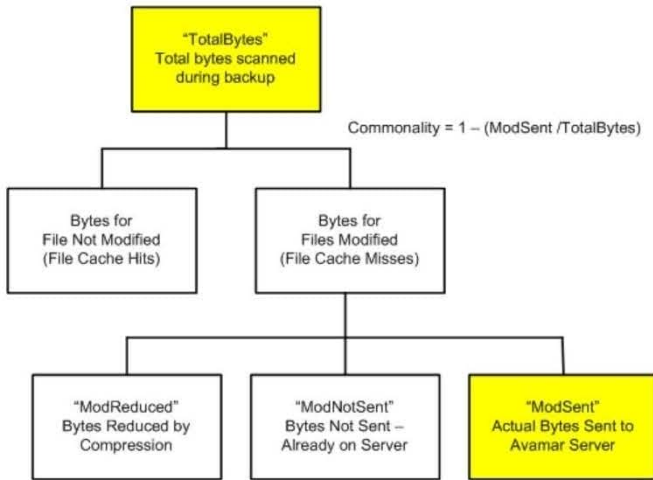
"TotalBytes"
Total bytes scanned during backup

Commonality = 1 – (ModSent /TotalBytes)

Bytes for
File Not Modified
(File Cache Hits)

Bytes for
Files Modified
(File Cache Misses)

"ModReduced"
Bytes Reduced by
Compression

"ModNotSent"
Bytes Not Sent –
Already on Server

"ModSent"
Actual Bytes Sent to
Avamar Server